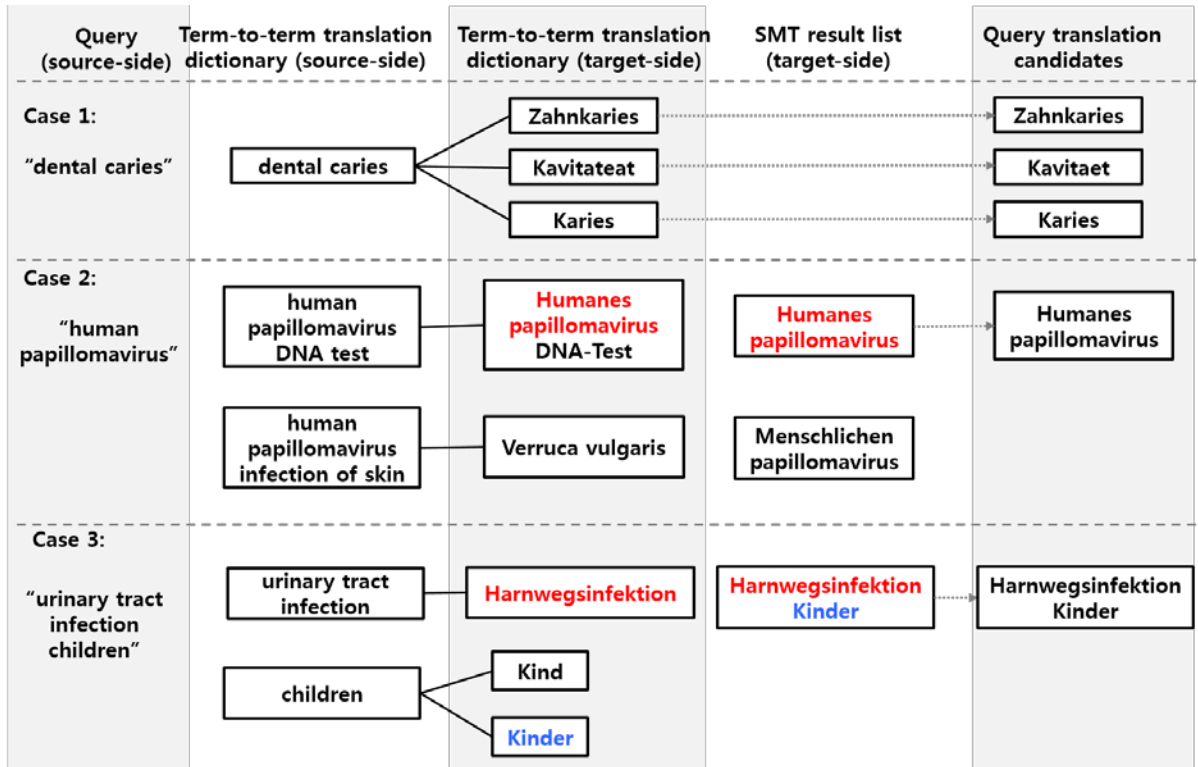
| Query (source-side) | Term-to-term translation dictionary (source-side) | Term-to-term translation dictionary (target-side) | SMT result list (target-side) | Query translation candidates |
|---|---|---|---|---|
| Case 1: "dental caries" | dental caries | Zahnkaries | | Zahnkaries |
| | | Kavitateat | | Kavitaet |
| | | Karies | | Karies |
| Case 2: "human papillomavirus" | human papillomavirus DNA test | Humanes papillomavirus DNA-Test | Humanes papillomavirus | Humanes papillomavirus |
| | human papillomavirus infection of skin | Verruca vulgaris | Menschlichen papillomavirus | |
| Case 3: "urinary tract infection children" | urinary tract infection | Harnwegsinfektion | Harnwegsinfektion Kinder | Harnwegsinfektion Kinder |
| | children | Kind | | |
| | | Kinder | | |